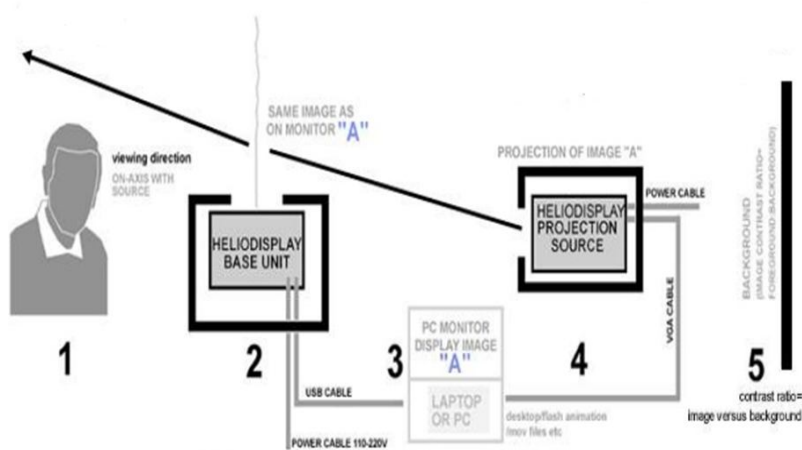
SAME IMAGE AS ON MONITOR "A"

viewing direction

ON-AXIS WITH SOURCE

PROJECTION OF IMAGE "A"

HELIODISPLAY BASE UNIT

HELIODISPLAY PROJECTION SOURCE

POWER CABLE

VGA CABLE

BACKGROUND (IMAGE CONTRAST RATIO= FOREGROUND BACKGROUND)

PC MONITOR DISPLAY IMAGE "A"

LAPTOP OR PC

USB CABLE

desktop/flash animation /mov files etc

POWER CABLE 110-220V

1

2

3

4

5

contrast ratio= image versus background